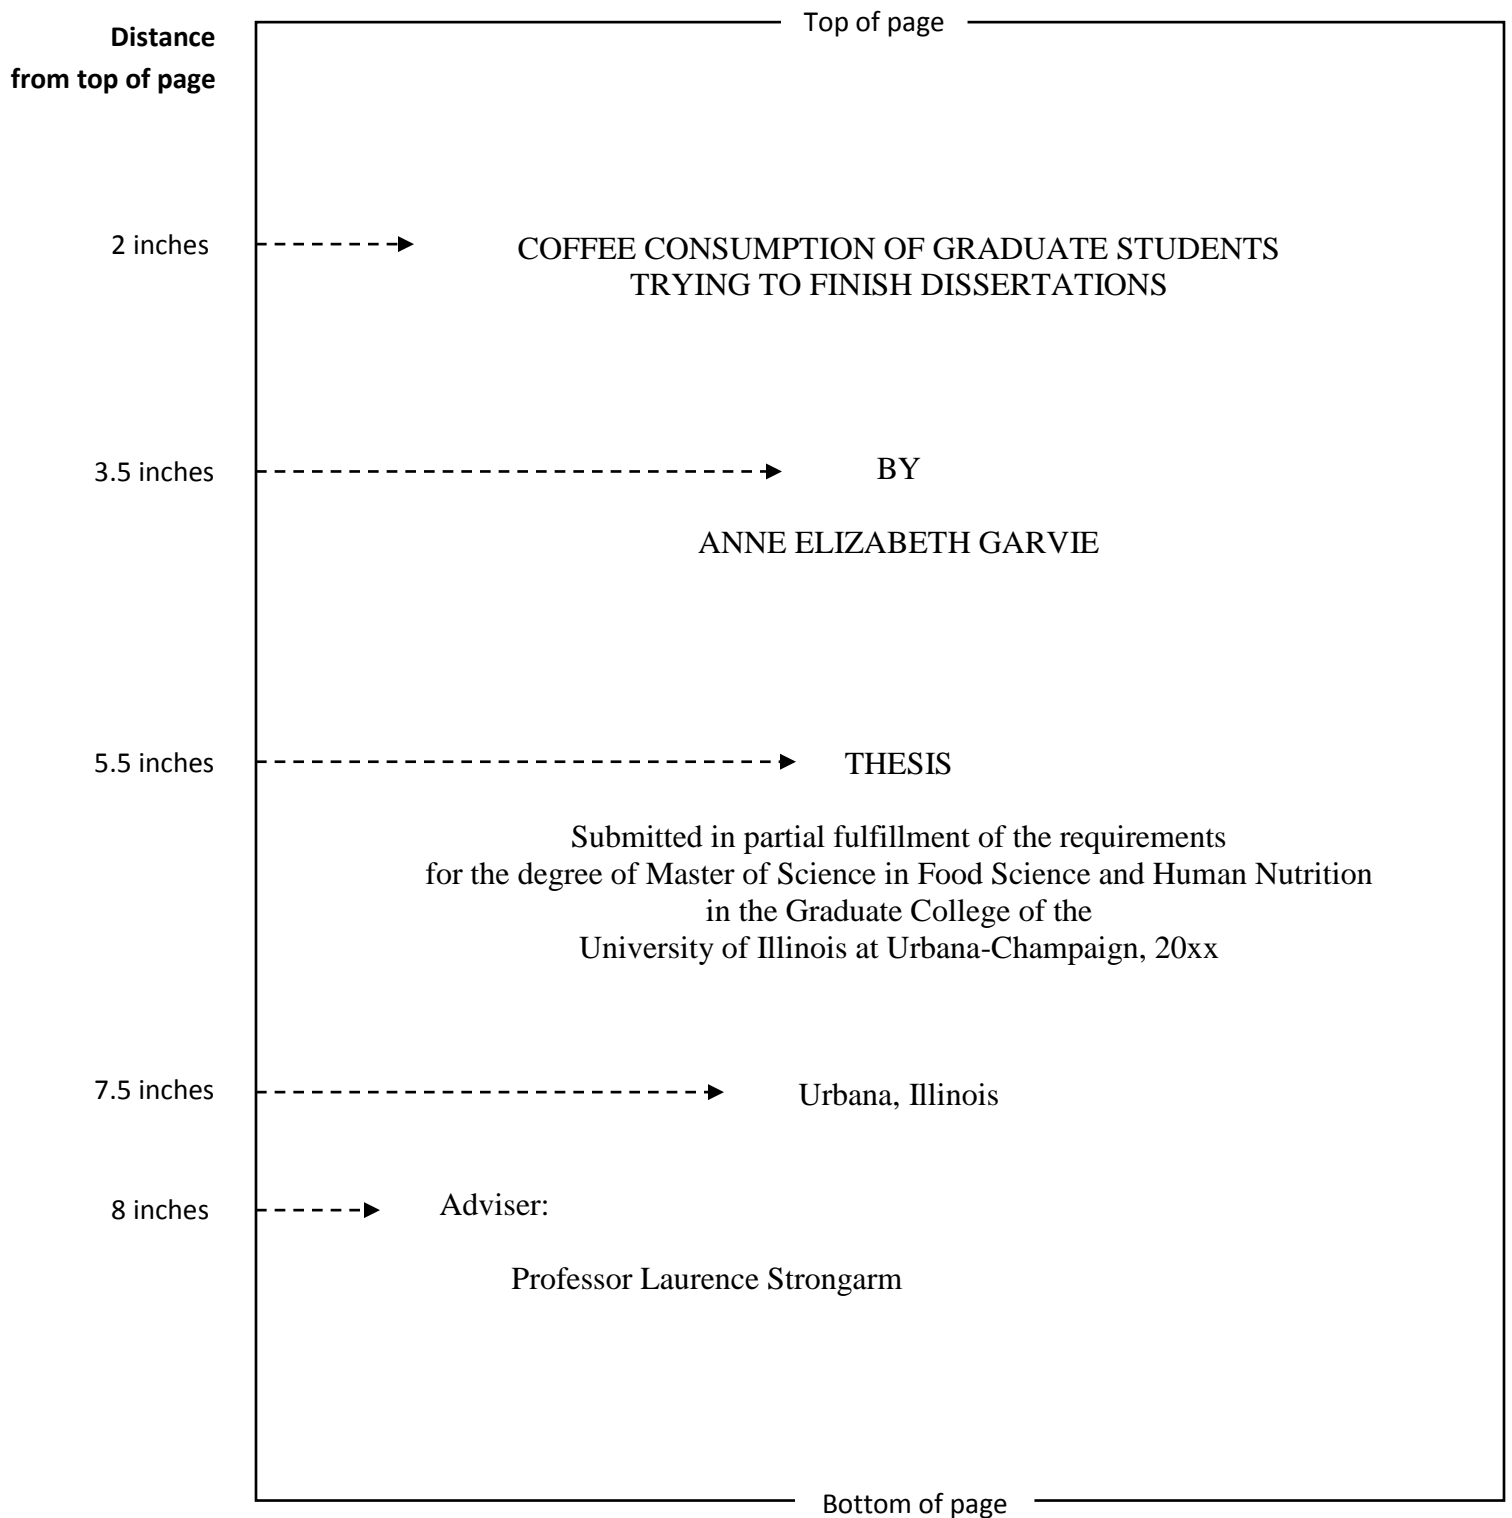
Distance from top of page

Top of page

2 inches

COFFEE CONSUMPTION OF GRADUATE STUDENTS
TRYING TO FINISH DISSERTATIONS

3.5 inches

BY

ANNE ELIZABETH GARVIE

5.5 inches

THESIS

Submitted in partial fulfillment of the requirements
for the degree of Master of Science in Food Science and Human Nutrition
in the Graduate College of the
University of Illinois at Urbana-Champaign, 20xx

7.5 inches

Urbana, Illinois

8 inches

Adviser:

Professor Laurence Strongarm

Bottom of page